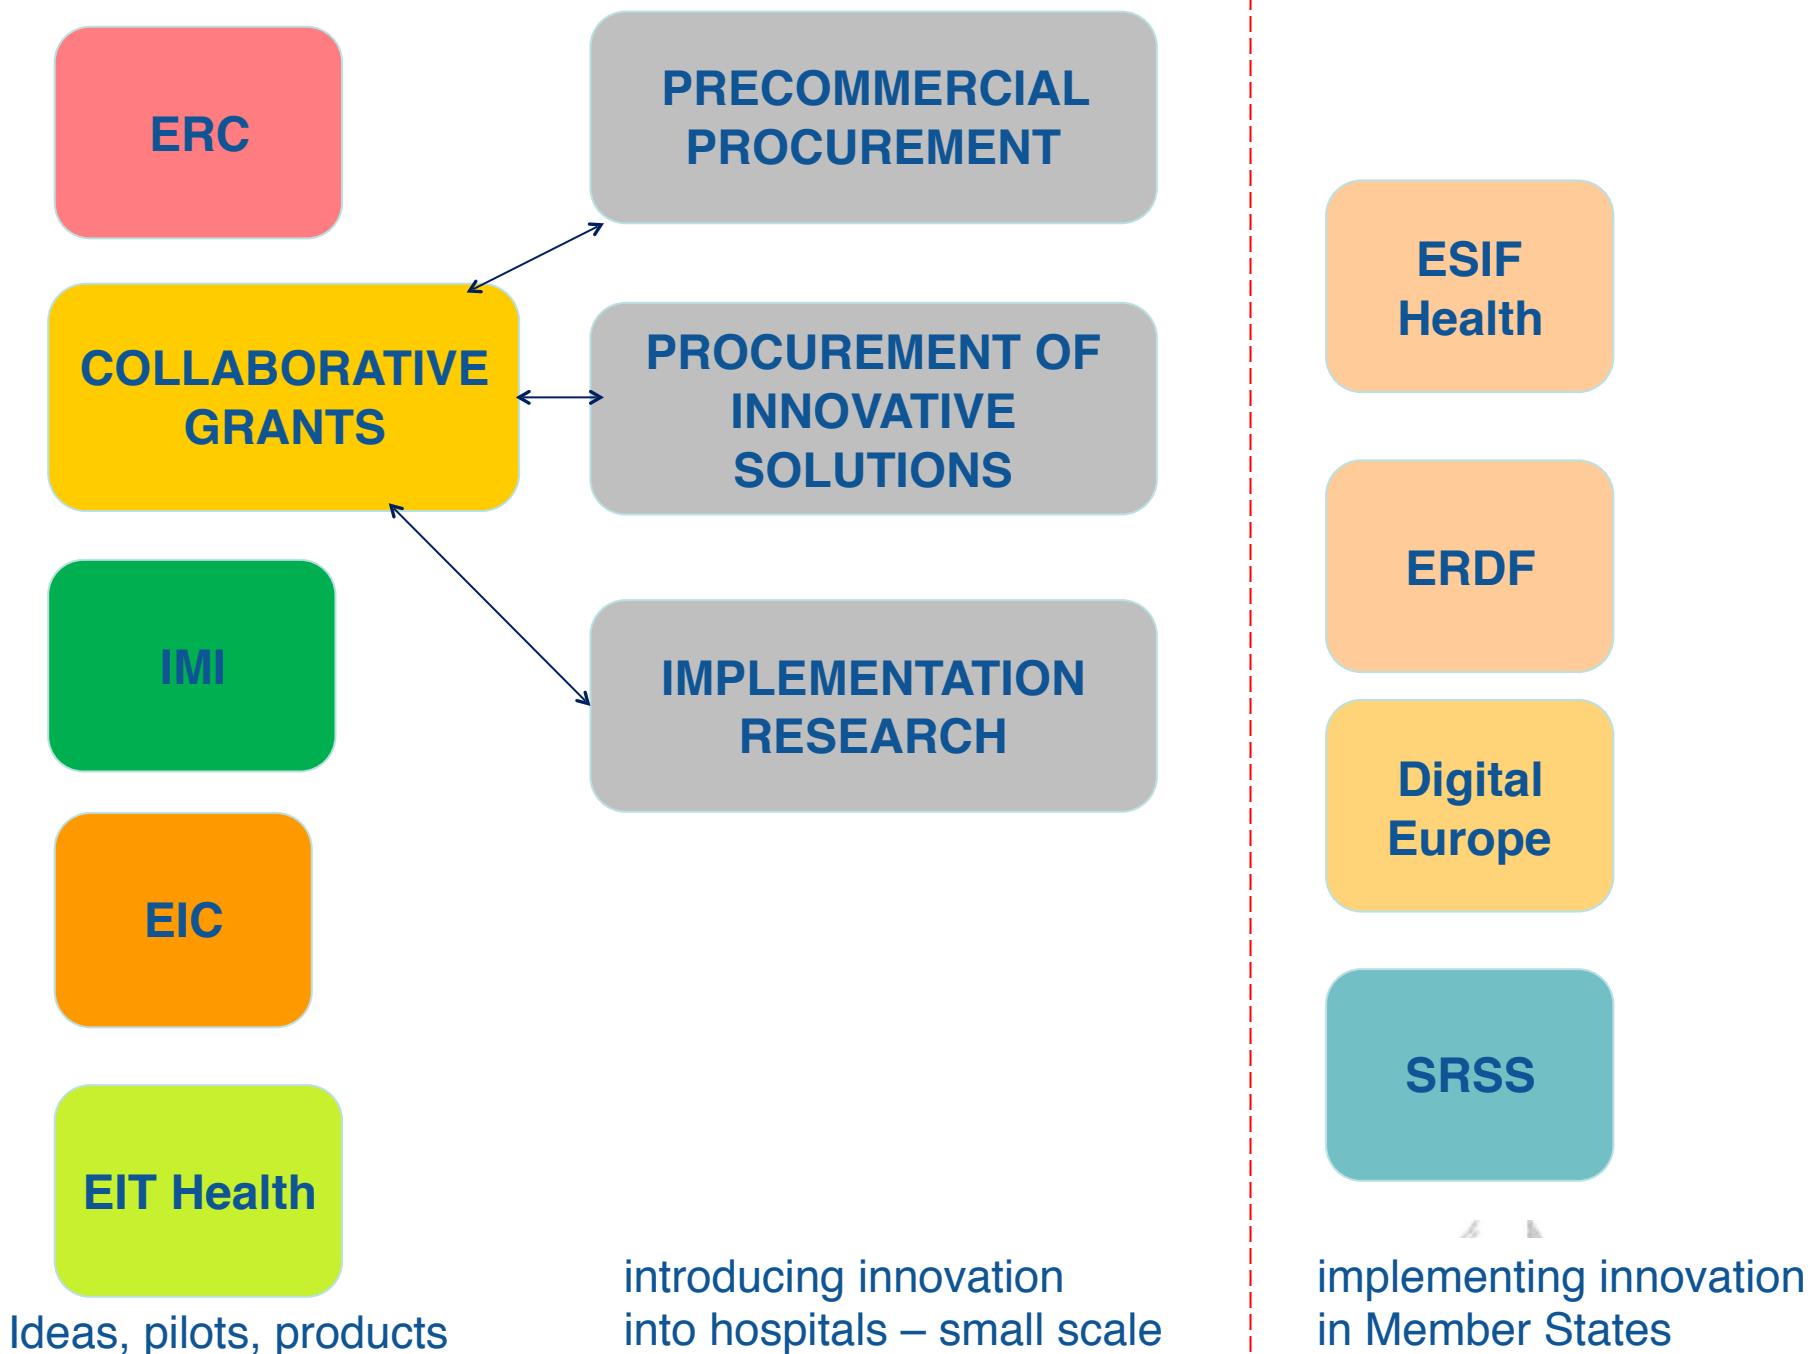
ERC

COLLABORATIVE GRANTS

IMI

EIC

EIT Health

Ideas, pilots, products

PRECOMMERCIAL PROCUREMENT

PROCUREMENT OF INNOVATIVE SOLUTIONS

IMPLEMENTATION RESEARCH

introducing innovation into hospitals – small scale

ESIF Health

ERDF

Digital Europe

SRSS

implementing innovation in Member States